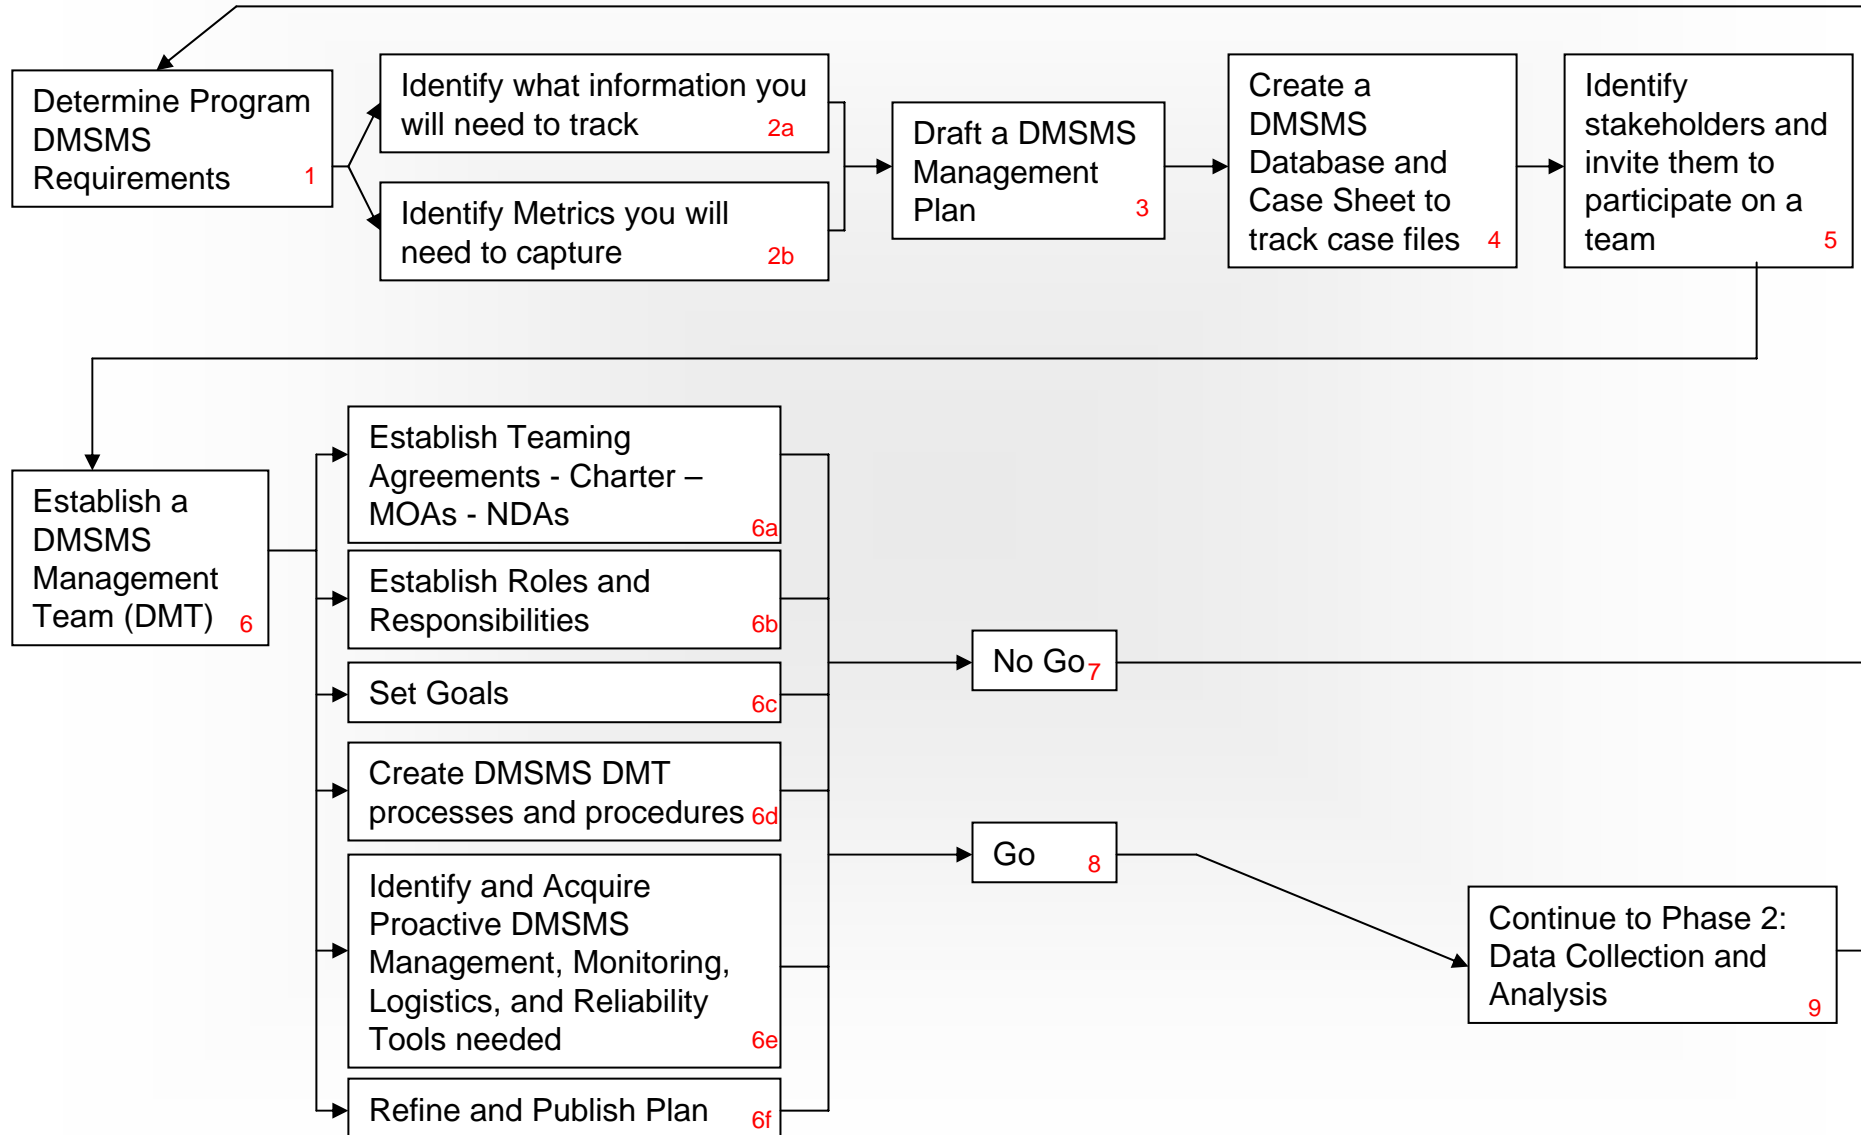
Determine Program DMSMS Requirements 1

Identify what information you will need to track 2a

Identify Metrics you will need to capture 2b

Draft a DMSMS Management Plan 3

Create a DMSMS Database and Case Sheet to track case files 4

Identify stakeholders and invite them to participate on a team 5

Establish a DMSMS Management Team (DMT) 6

Establish Teaming Agreements - Charter – MOAs - NDAs 6a

Establish Roles and Responsibilities 6b

Set Goals 6c

Create DMSMS DMT processes and procedures 6d

Identify and Acquire Proactive DMSMS Management, Monitoring, Logistics, and Reliability Tools needed 6e

Refine and Publish Plan 6f

No Go 7

Go 8

Continue to Phase 2: Data Collection and Analysis 9